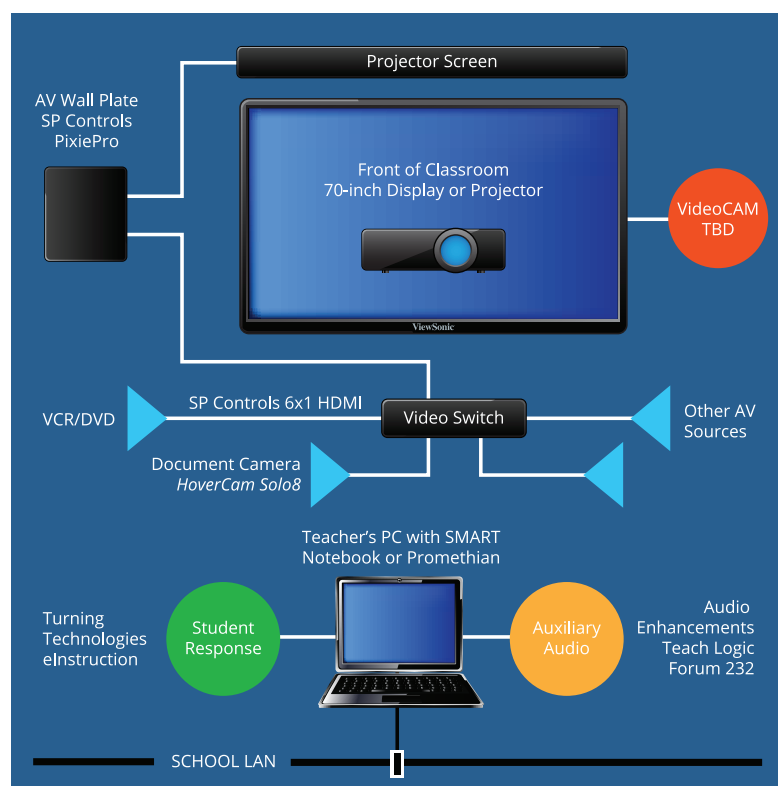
Projector Screen

AV Wall Plate
SP Controls
PixiePro

Front of Classroom
70-inch Display or Projector

ViewSonic

VideoCAM
TBD

VCR/DVD

SP Controls 6x1 HDMI

Video Switch

Other AV
Sources

Document Camera
HoverCam Solo8

Teacher's PC with SMART
Notebook or Promethian

Turning
Technologies
eInstruction

Student
Response

Auxiliary
Audio

Audio
Enhancements
Teach Logic
Forum 232

SCHOOL LAN